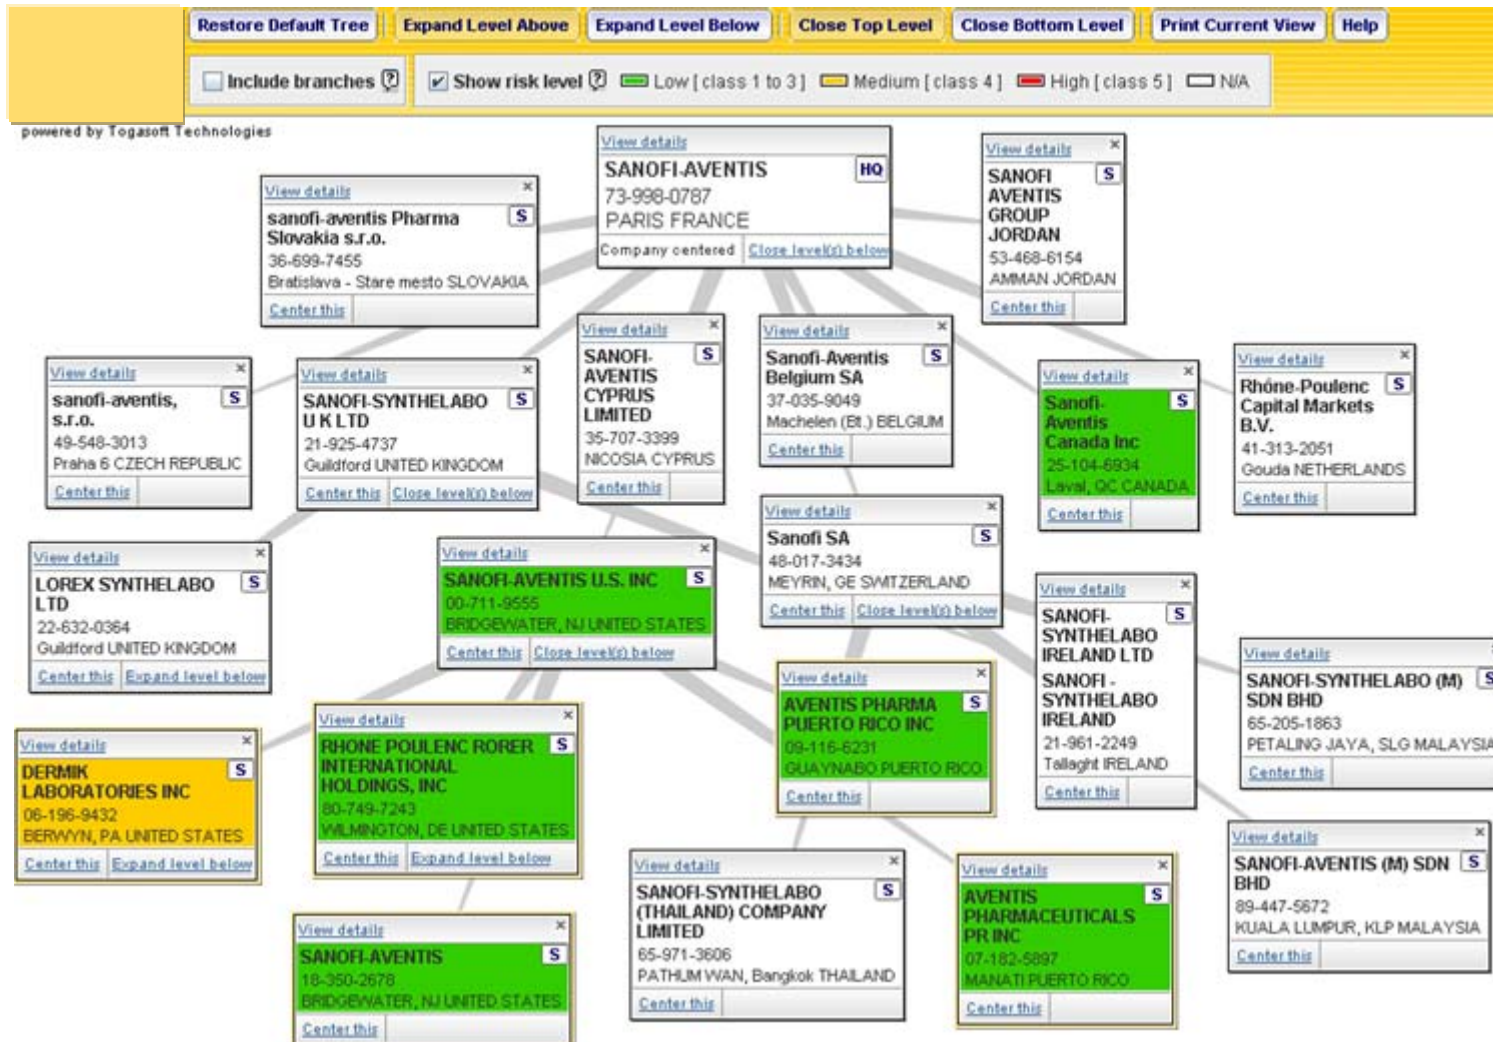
Restore Default Tree | Expand Level Above | Expand Level Below | Close Top Level | Close Bottom Level | Print Current View | Help

Include branches ? | Show risk level ? | Low [ class 1 to 3 ] | Medium [ class 4 ] | High [ class 5 ] | N/A

powered by Togasoft Technologies

View details
SANOFI-AVENTIS HQ
73-998-0787
PARIS FRANCE
Company centered | Close level(s) below

View details ×
SANOFI AVENTIS GROUP JORDAN S
53-468-6154
AMMAN JORDAN
Center this

View details ×
sanofi-aventis Pharma Slovakia s.r.o. S
36-699-7455
Bratislava - Stare mesto SLOVAKIA
Center this

View details ×
sanofi-aventis, s.r.o. S
49-548-3013
Praha 6 CZECH REPUBLIC
Center this

View details ×
SANOFI-SYNTHELABO U K LTD S
21-925-4737
Guildford UNITED KINGDOM
Center this | Close level(s) below

View details ×
SANOFI-AVENTIS CYPRUS LIMITED S
35-707-3399
NICOSIA CYPRUS
Center this

View details ×
Sanofi-Aventis Belgium SA S
37-035-9049
Machelen (Bt.) BELGIUM
Center this

View details ×
Sanofi-Aventis Canada Inc S
25-104-6934
Laval, QC CANADA
Center this

View details ×
Rhône-Poulenc Capital Markets B.V. S
41-313-2051
Gouda NETHERLANDS
Center this

View details ×
LOREX SYNTHELABO LTD S
22-632-0364
Guildford UNITED KINGDOM
Center this | Expand level below

View details ×
SANOFI-AVENTIS U.S. INC S
00-711-9555
BRIDGEWATER, NJ UNITED STATES
Center this | Close level(s) below

View details ×
Sanofi SA S
48-017-3434
MEYRIN, GE SWITZERLAND
Center this | Close level(s) below

View details ×
SANOFI-SYNTHELABO IRELAND LTD S
SANOFI - SYNTHELABO IRELAND
21-961-2249
Tallaght IRELAND
Center this

View details
SANOFI-SYNTHELABO (M) SDN BHD S
65-205-1863
PETALING JAYA, SLG MALAYSIA
Center this

View details ×
AVENTIS PHARMA PUERTO RICO INC S
09-116-6231
GUAYNABO PUERTO RICO
Center this

View details ×
DERMIK LABORATORIES INC S
06-196-9432
BERWYN, PA UNITED STATES
Center this | Expand level below

View details ×
RHONE POULENC RORER INTERNATIONAL HOLDINGS, INC S
80-749-7243
WILMINGTON, DE UNITED STATES
Center this | Expand level below

View details ×
SANOFI-AVENTIS (M) SDN BHD S
89-447-5672
KUALA LUMPUR, KLP MALAYSIA
Center this

View details ×
SANOFI-SYNTHELABO (THAILAND) COMPANY LIMITED S
65-971-3606
PATHUM WAN, Bangkok THAILAND
Center this

View details ×
AVENTIS PHARMACEUTICALS PR INC S
07-182-5897
MANATI PUERTO RICO
Center this

View details ×
SANOFI-AVENTIS S
18-350-2678
BRIDGEWATER, NJ UNITED STATES
Center this